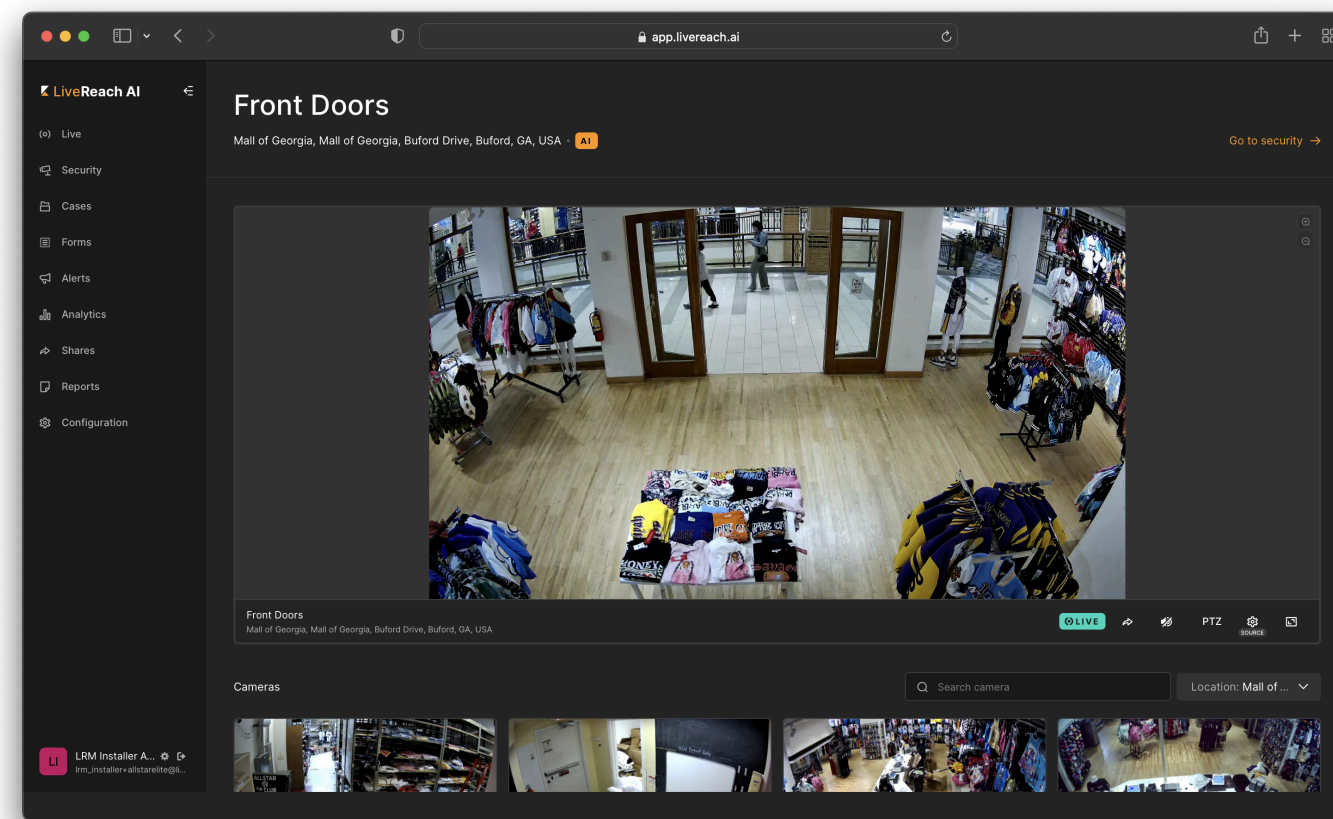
app.livereach.ai

LiveReach AI

Live
Security
Cases
Forms
Alerts
Analytics
Shares
Reports
Configuration

LI LRM Installer A...
lrm_installer+allstarelite@li...

Front Doors

Mall of Georgia, Mall of Georgia, Buford Drive, Buford, GA, USA • AI

Go to security →

Front Doors
Mall of Georgia, Mall of Georgia, Buford Drive, Buford, GA, USA

LIVE PTZ SOURCE

Cameras

Search camera

Location: Mall of ...